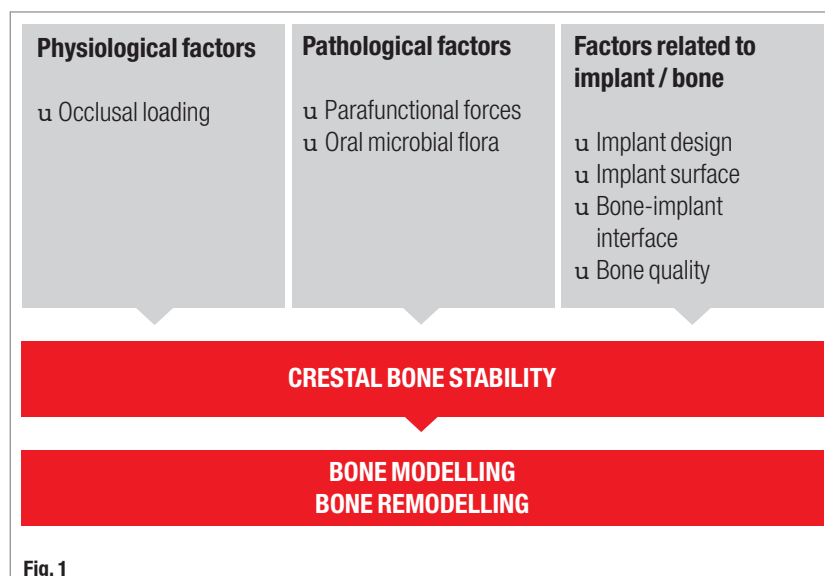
Physiological factors

u Occlusal loading

Pathological factors

u Parafunctional forces
u Oral microbial flora

Factors related to implant / bone

u Implant design
u Implant surface
u Bone-implant interface
u Bone quality

CRESTAL BONE STABILITY

BONE MODELLING
BONE REMODELLING

Fig. 1